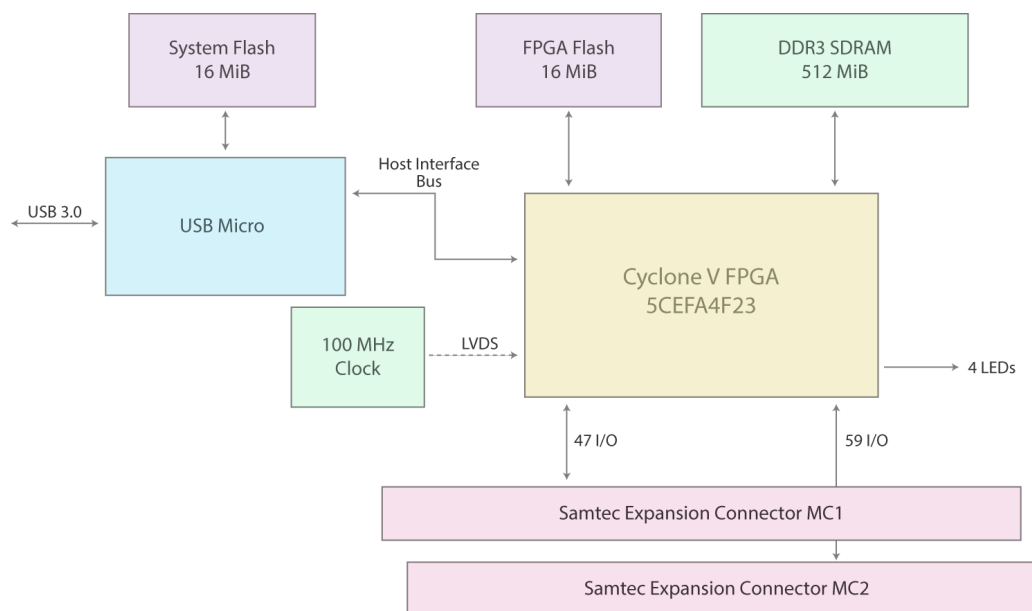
System Flash
16 MiB

FPGA Flash
16 MiB

DDR3 SDRAM
512 MiB

Host Interface
Bus

USB 3.0

USB Micro

Cyclone V FPGA
5CEFA4F23

100 MHz
Clock

LVDS

4 LEDs

47 I/O

59 I/O

Samtec Expansion Connector MC1

Samtec Expansion Connector MC2